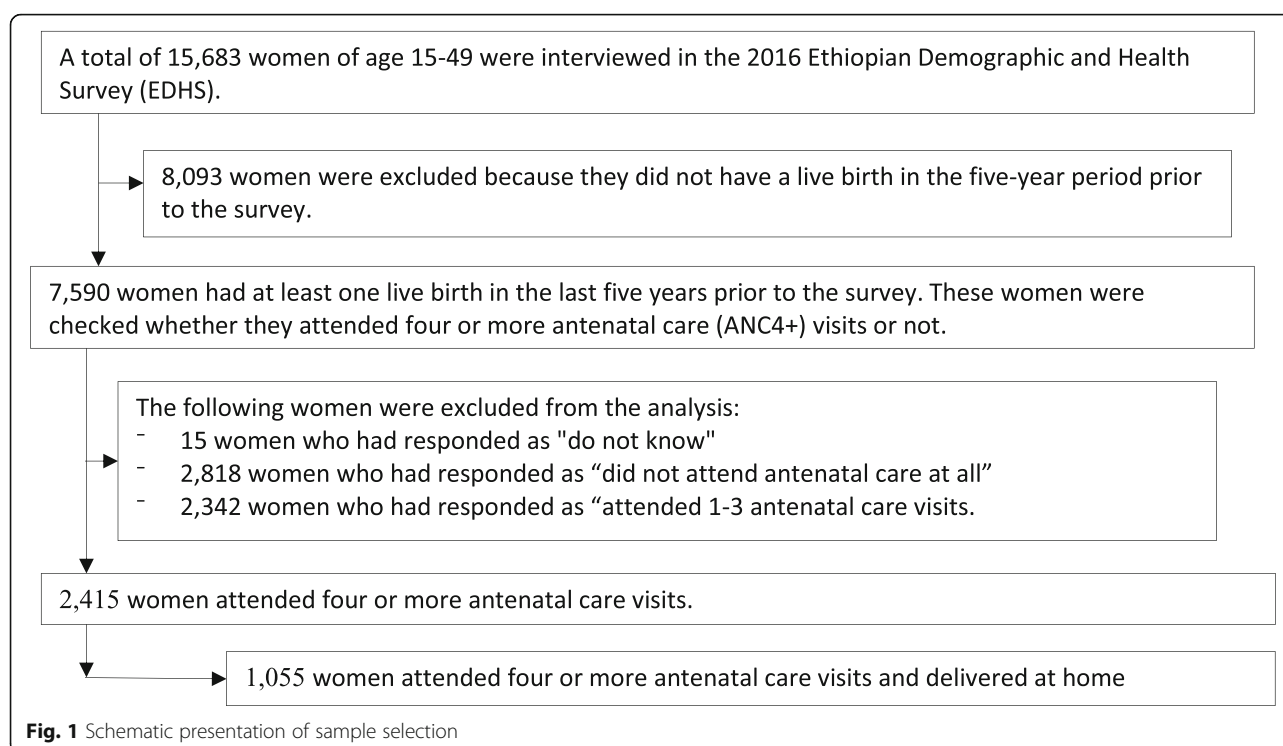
A total of 15,683 women of age 15-49 were interviewed in the 2016 Ethiopian Demographic and Health Survey (EDHS).

8,093 women were excluded because they did not have a live birth in the five-year period prior to the survey.

7,590 women had at least one live birth in the last five years prior to the survey. These women were checked whether they attended four or more antenatal care (ANC4+) visits or not.

The following women were excluded from the analysis:
- 15 women who had responded as "do not know"
- 2,818 women who had responded as “did not attend antenatal care at all”
- 2,342 women who had responded as “attended 1-3 antenatal care visits.

2,415 women attended four or more antenatal care visits.

1,055 women attended four or more antenatal care visits and delivered at home

Fig. 1 Schematic presentation of sample selection